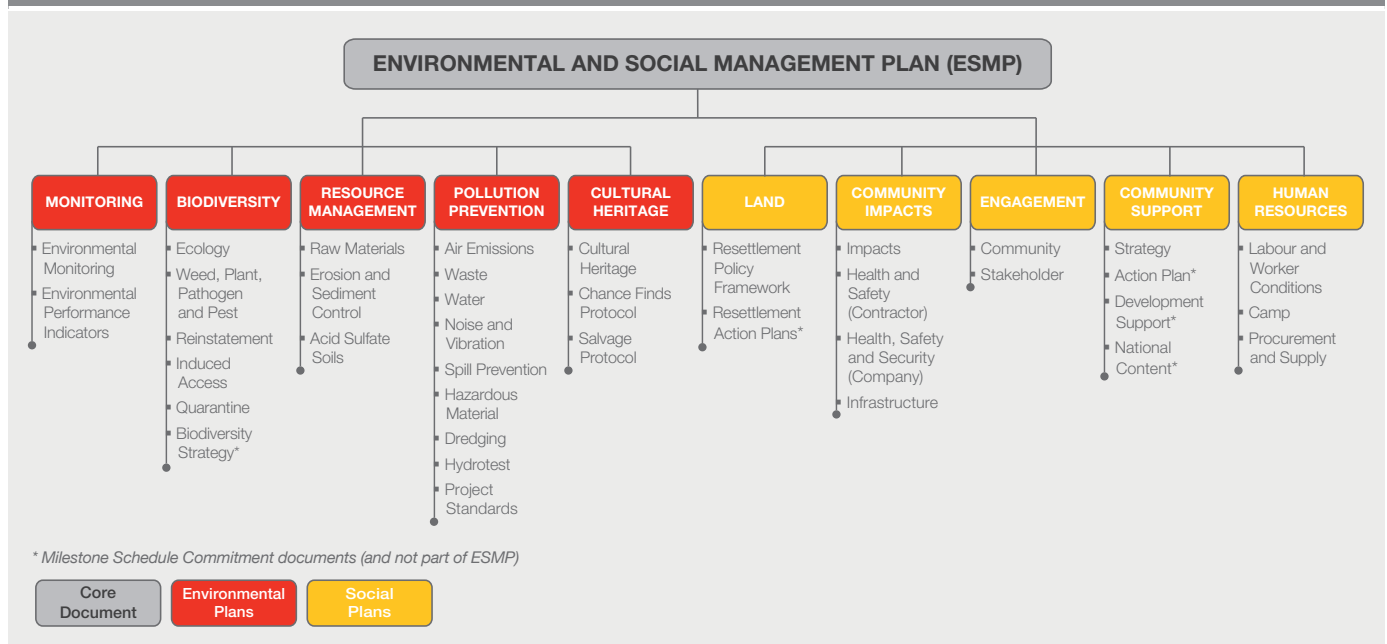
ENVIRONMENTAL AND SOCIAL MANAGEMENT PLAN (ESMP)

MONITORING
Environmental Monitoring
Environmental Performance Indicators

BIODIVERSITY
Ecology
Weed, Plant, Pathogen and Pest
Reinstatement
Induced Access
Quarantine
Biodiversity Strategy*

RESOURCE MANAGEMENT
Raw Materials
Erosion and Sediment Control
Acid Sulfate Soils

POLLUTION PREVENTION
Air Emissions
Waste
Water
Noise and Vibration
Spill Prevention
Hazardous Material
Dredging
Hydrotest
Project Standards

CULTURAL HERITAGE
Cultural Heritage
Chance Finds Protocol
Salvage Protocol

LAND
Resettlement Policy Framework
Resettlement Action Plans*

COMMUNITY IMPACTS
Impacts
Health and Safety (Contractor)
Health, Safety and Security (Company)
Infrastructure

ENGAGEMENT
Community
Stakeholder

COMMUNITY SUPPORT
Strategy
Action Plan*
Development Support*
National Content*

HUMAN RESOURCES
Labour and Worker Conditions
Camp
Procurement and Supply

* Milestone Schedule Commitment documents (and not part of ESMP)

Core Document
Environmental Plans
Social Plans